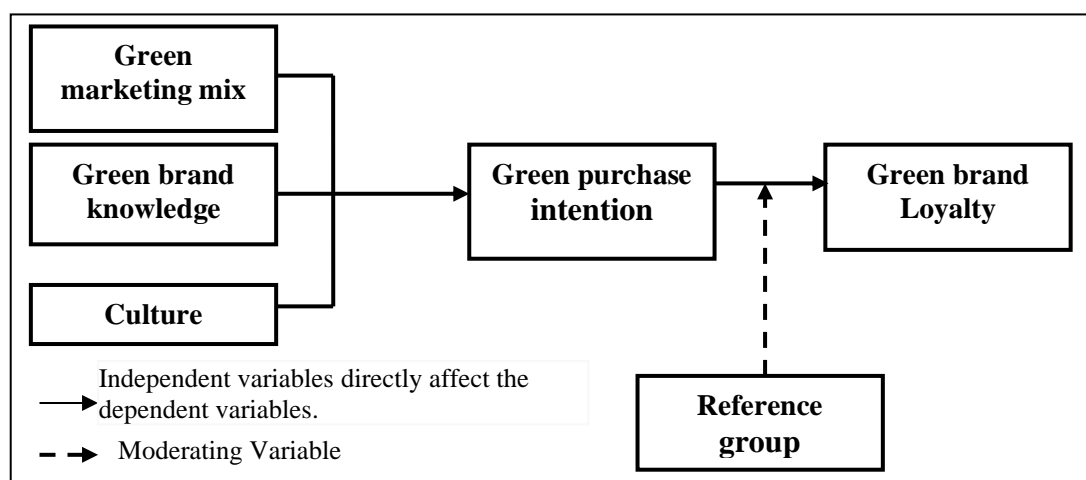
Green marketing mix

Green brand knowledge

Culture

Green purchase intention

Green brand Loyalty

Reference group

Independent variables directly affect the dependent variables.

Moderating Variable